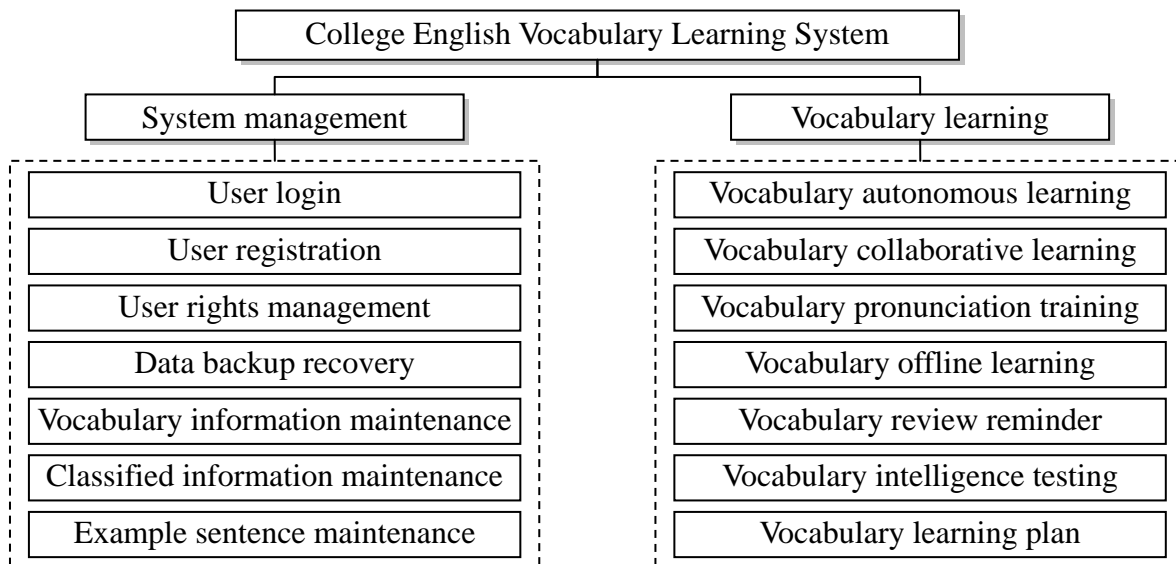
College English Vocabulary Learning System

System management

User login

User registration

User rights management

Data backup recovery

Vocabulary information maintenance

Classified information maintenance

Example sentence maintenance

Vocabulary learning

Vocabulary autonomous learning

Vocabulary collaborative learning

Vocabulary pronunciation training

Vocabulary offline learning

Vocabulary review reminder

Vocabulary intelligence testing

Vocabulary learning plan